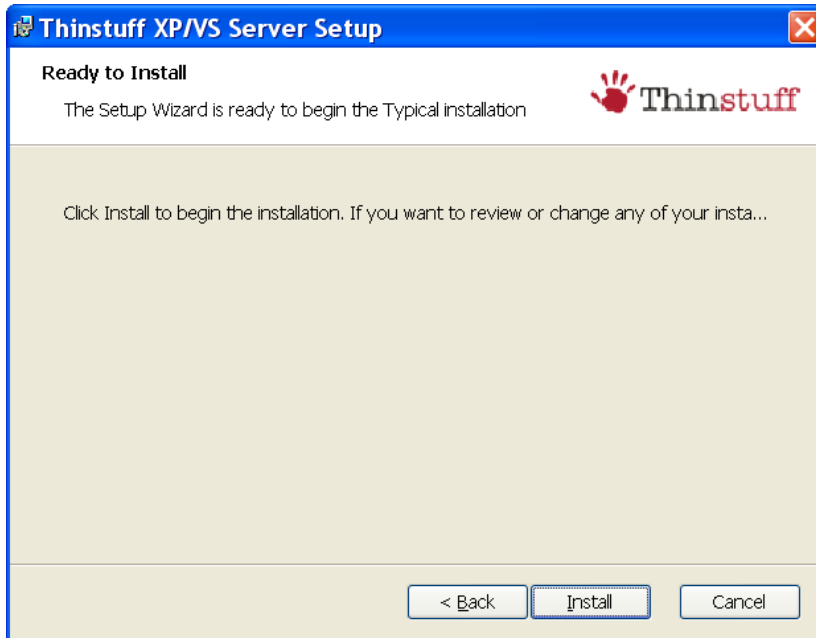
Thinstuff XP/VS Server Setup

Ready to Install

The Setup Wizard is ready to begin the Typical installation

Thinstuff

Click Install to begin the installation. If you want to review or change any of your insta...

< Back

Install

Cancel